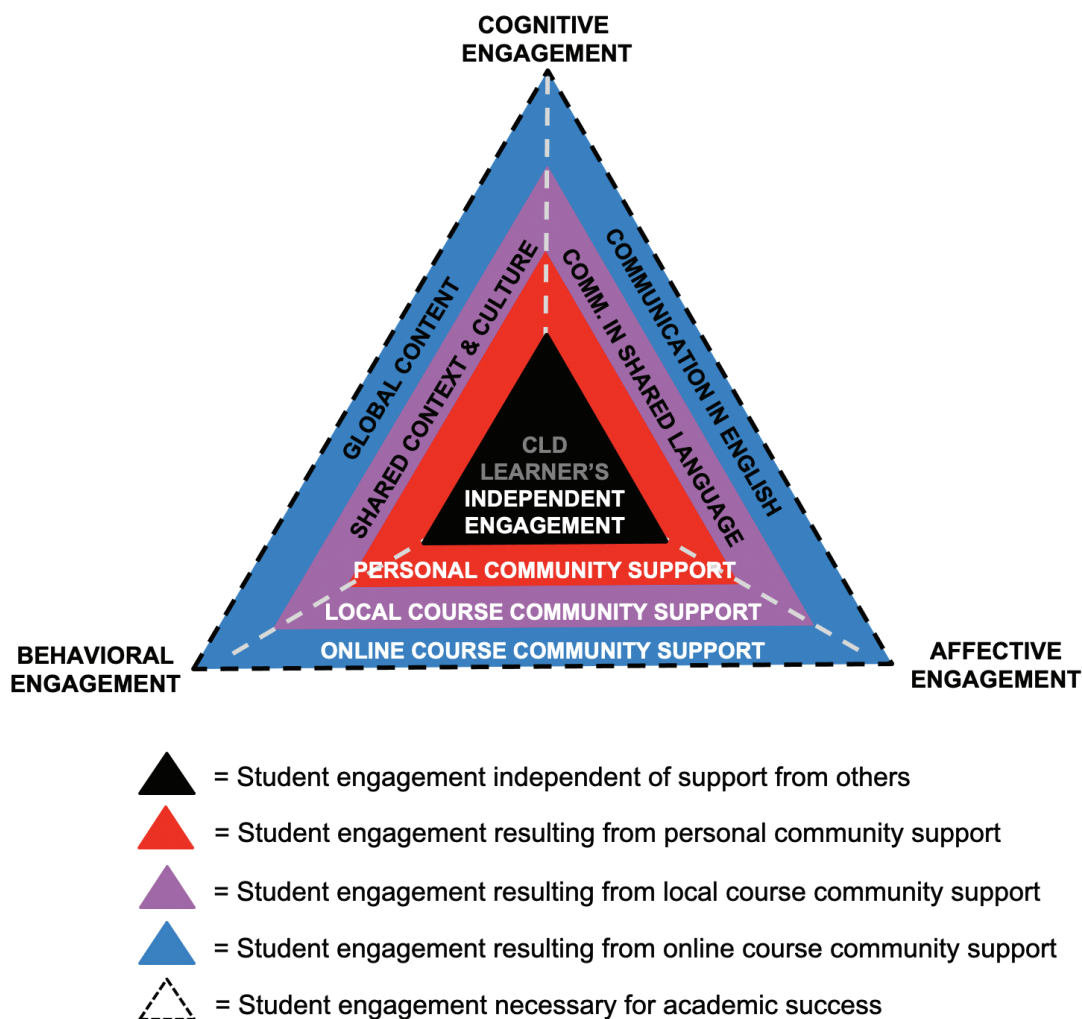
COGNITIVE ENGAGEMENT

GLOBAL CONTENT

SHARED CONTEXT & CULTURE

COMM. IN SHARED LANGUAGE

COMMUNICATION IN ENGLISH

CLD LEARNER'S INDEPENDENT ENGAGEMENT

PERSONAL COMMUNITY SUPPORT

LOCAL COURSE COMMUNITY SUPPORT

ONLINE COURSE COMMUNITY SUPPORT

BEHAVIORAL ENGAGEMENT

AFFECTIVE ENGAGEMENT

= Student engagement independent of support from others

= Student engagement resulting from personal community support

= Student engagement resulting from local course community support

= Student engagement resulting from online course community support

= Student engagement necessary for academic success